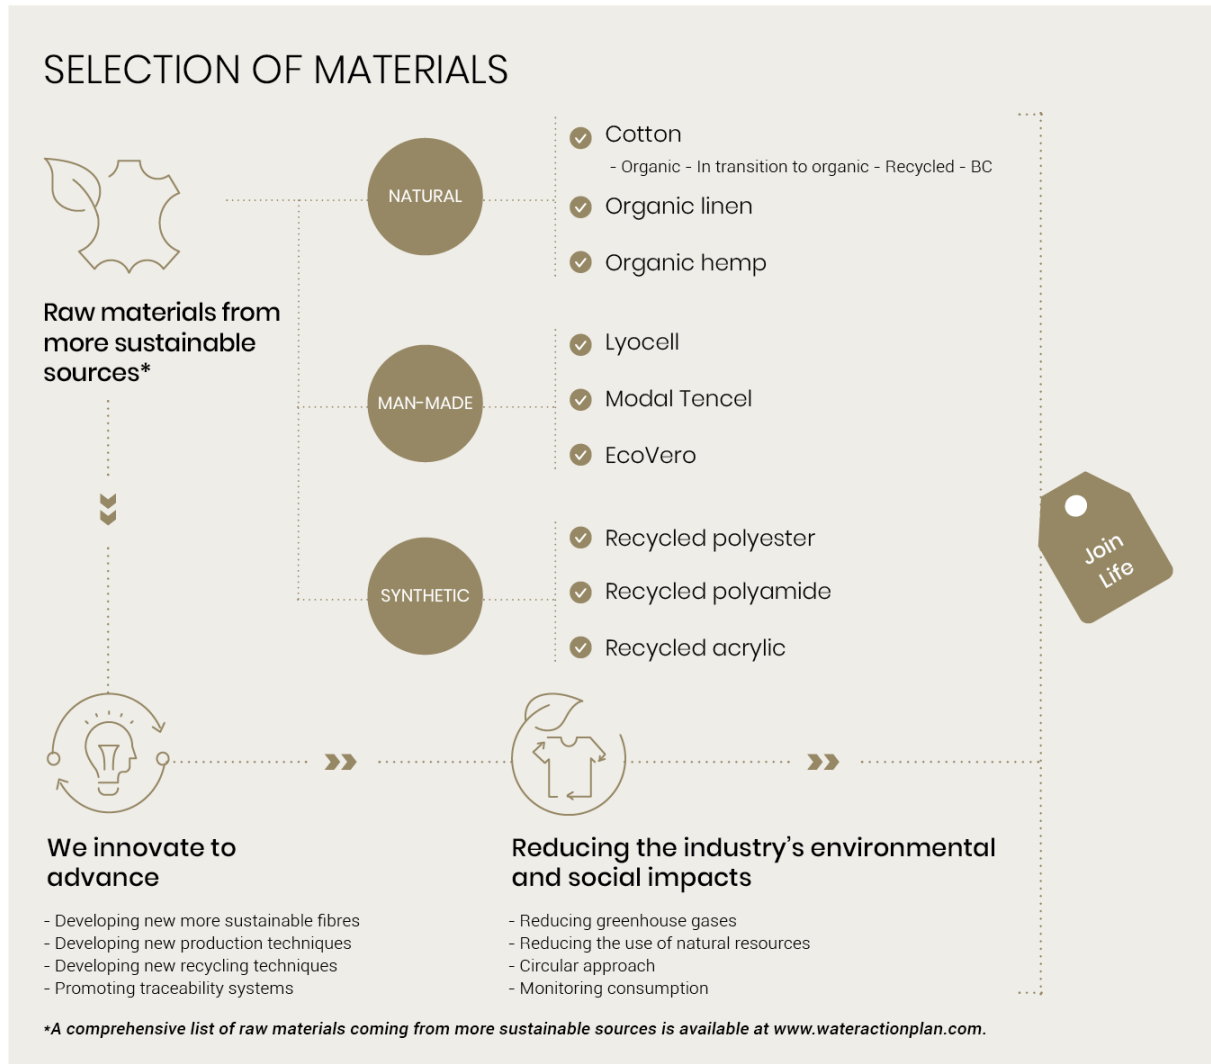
SELECTION OF MATERIALS

Raw materials from more sustainable sources*

NATURAL

Cotton
- Organic - In transition to organic - Recycled - BC

Organic linen

Organic hemp

MAN-MADE

Lyocell

Modal Tencel

EcoVero

SYNTHETIC

Recycled polyester

Recycled polyamide

Recycled acrylic

Join Life

We innovate to advance

- Developing new more sustainable fibres
- Developing new production techniques
- Developing new recycling techniques
- Promoting traceability systems

Reducing the industry's environmental and social impacts

- Reducing greenhouse gases
- Reducing the use of natural resources
- Circular approach
- Monitoring consumption

*A comprehensive list of raw materials coming from more sustainable sources is available at www.wateractionplan.com.